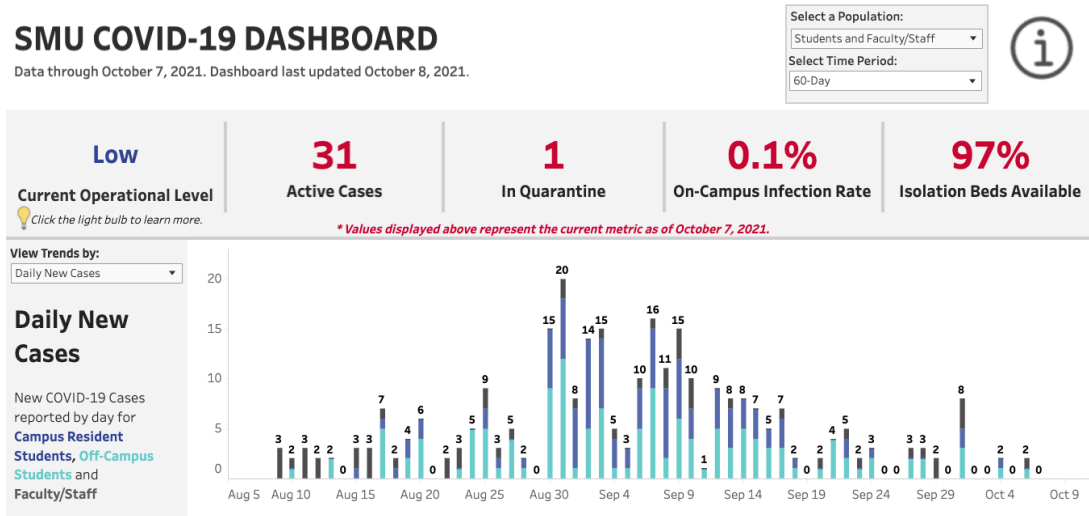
SMU COVID-19 DASHBOARD

Data through October 7, 2021. Dashboard last updated October 8, 2021.

Select a Population:
Students and Faculty/Staff
Select Time Period:
60-Day

Low
Current Operational Level
Click the light bulb to learn more.

31
Active Cases

1
In Quarantine

0.1%
On-Campus Infection Rate

97%
Isolation Beds Available

* Values displayed above represent the current metric as of October 7, 2021.

View Trends by:
Daily New Cases

Daily New Cases

New COVID-19 Cases reported by day for Campus Resident Students, Off-Campus Students and Faculty/Staff

20
15
10
5
0

3 2 3 2 0 3 3 7 2 4 6 0 2 3 5 9 3 5 0 15 20 8 14 15 5 3 10 16 11 15 10 1 9 8 8 7 5 7 2 0 2 4 5 2 3 0 0 3 3 2 0 8 0 0 2 0 2 0

Aug 5 Aug 10 Aug 15 Aug 20 Aug 25 Aug 30 Sep 4 Sep 9 Sep 14 Sep 19 Sep 24 Sep 29 Oct 4 Oct 9